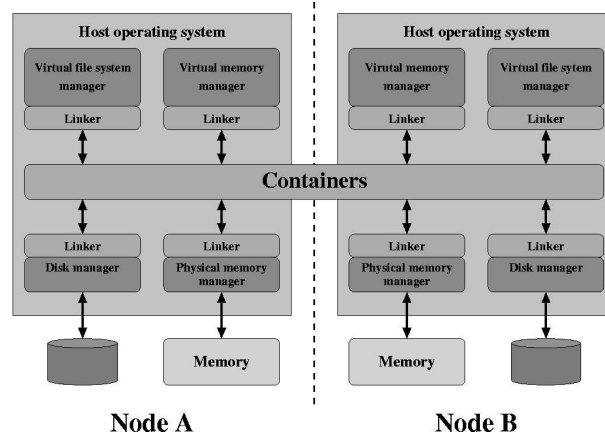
Host operating system

Virtual file system manager

Virtual memory manager

Linker

Linker

Containers

Linker

Linker

Disk manager

Physical memory manager

Memory

Node A

Host operating system

Virtual memory manager

Virtual file system manager

Linker

Linker

Linker

Linker

Physical memory manager

Disk manager

Memory

Node B